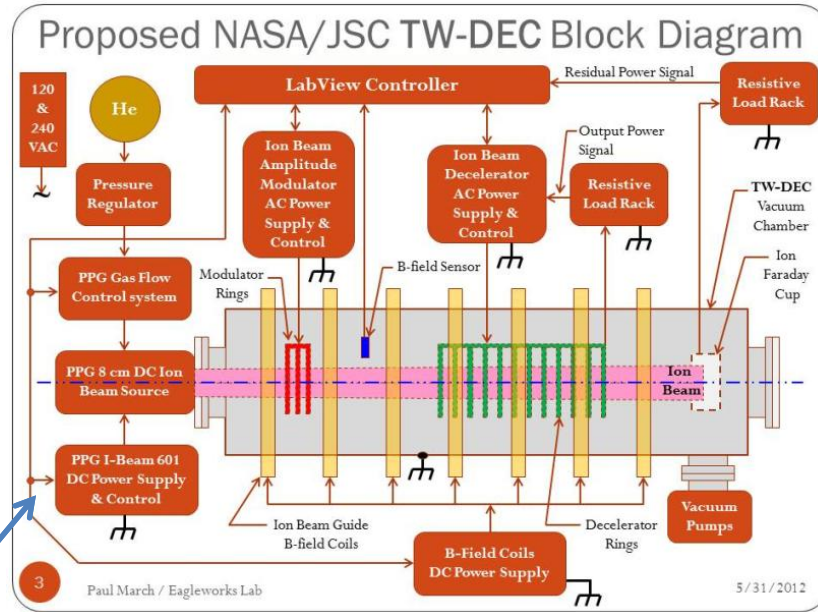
Proposed NASA/JSC TW-DEC Block Diagram

120 & 240 VAC

He

Pressure Regulator

LabView Controller

Residual Power Signal

Resistive Load Rack

Ion Beam Amplitude Modulator AC Power Supply & Control

Ion Beam Decelerator AC Power Supply & Control

Output Power Signal

Resistive Load Rack

TW-DEC Vacuum Chamber

Ion Faraday Cup

PPG Gas Flow Control system

Modulator Rings

B-field Sensor

PPG 8 cm DC Ion Beam Source

Ion Beam

PPG I-Beam 601 DC Power Supply & Control

Vacuum Pumps

Ion Beam Guide B-field Coils

Decelerator Rings

B-Field Coils DC Power Supply

3

Paul March / Eagleworks Lab

5/31/2012